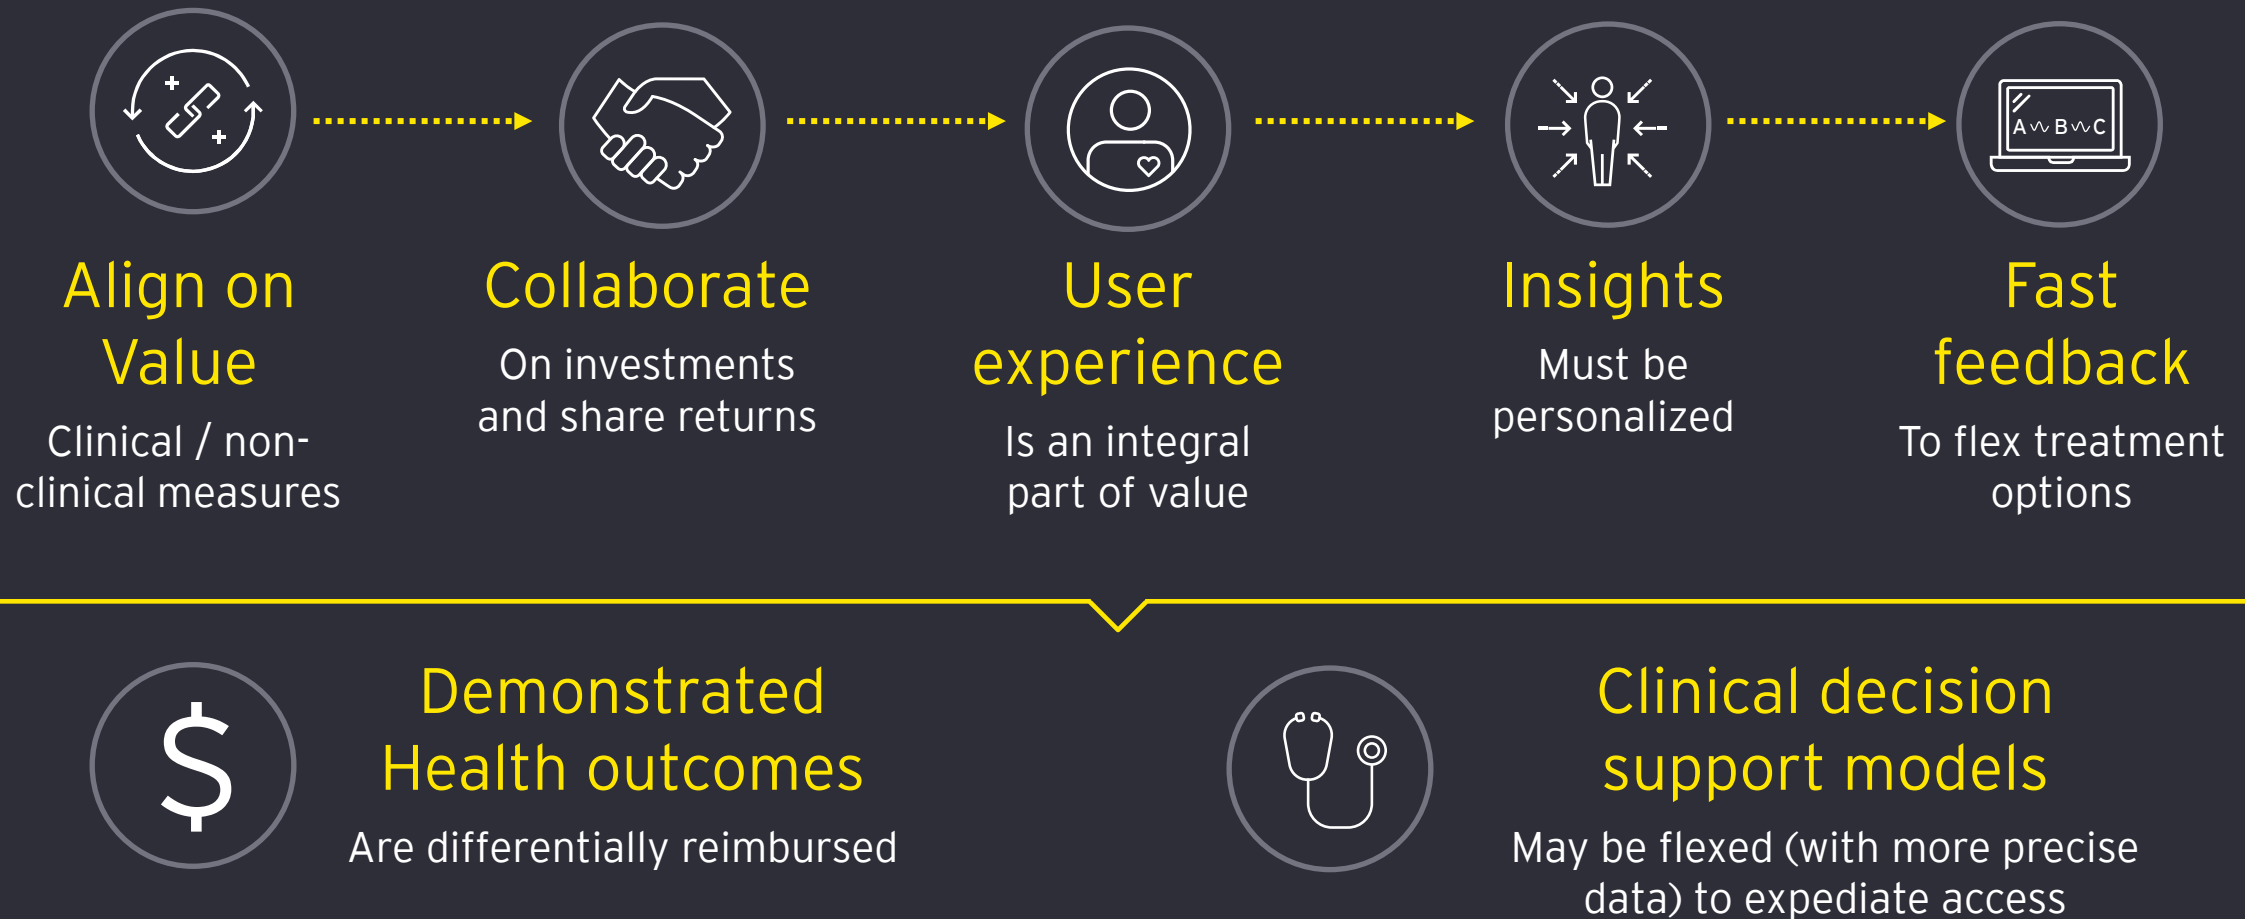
A B C

Align on Value

Clinical / non-clinical measures

Collaborate

On investments and share returns

User experience

Is an integral part of value

Insights

Must be personalized

Fast feedback

To flex treatment options

$

Demonstrated Health outcomes

Are differentially reimbursed

Clinical decision support models

May be flexed (with more precise data) to expedite access